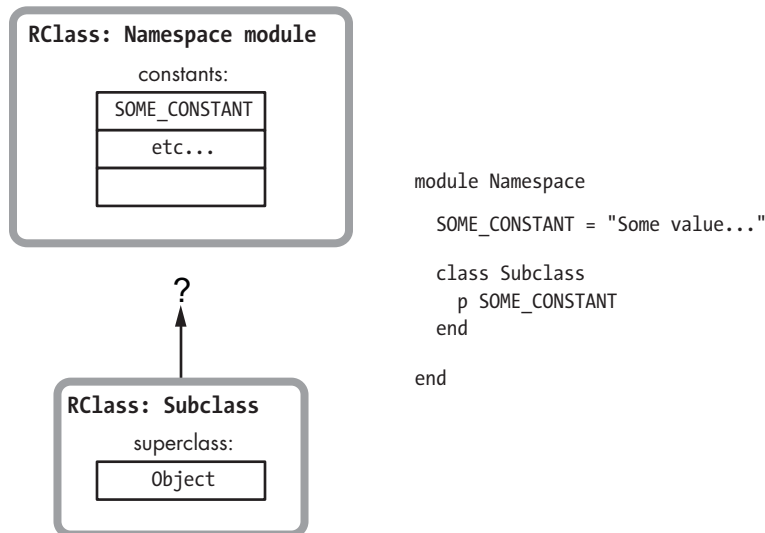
RClass: Namespace module

constants:

| SOME_CONSTANT |
|---|
| etc... |
| |

?

RClass: Subclass

superclass:

Object

module Namespace

SOME_CONSTANT = "Some value..."

class Subclass
p SOME_CONSTANT
end

end